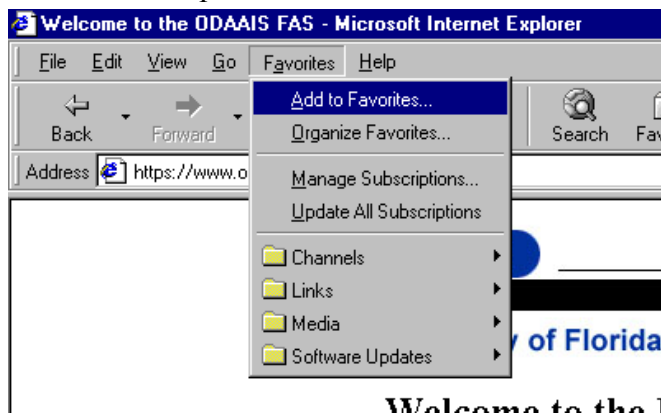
Welcome to the ODAAIS FAS - Microsoft Internet Explorer

File Edit View Go Favorites Help

Back Forward

Search Fav

Address https://www.o

Add to Favorites...
Organize Favorites...
Manage Subscriptions...
Update All Subscriptions
Channels
Links
Media
Software Updates

y of Florida

Welcome to the